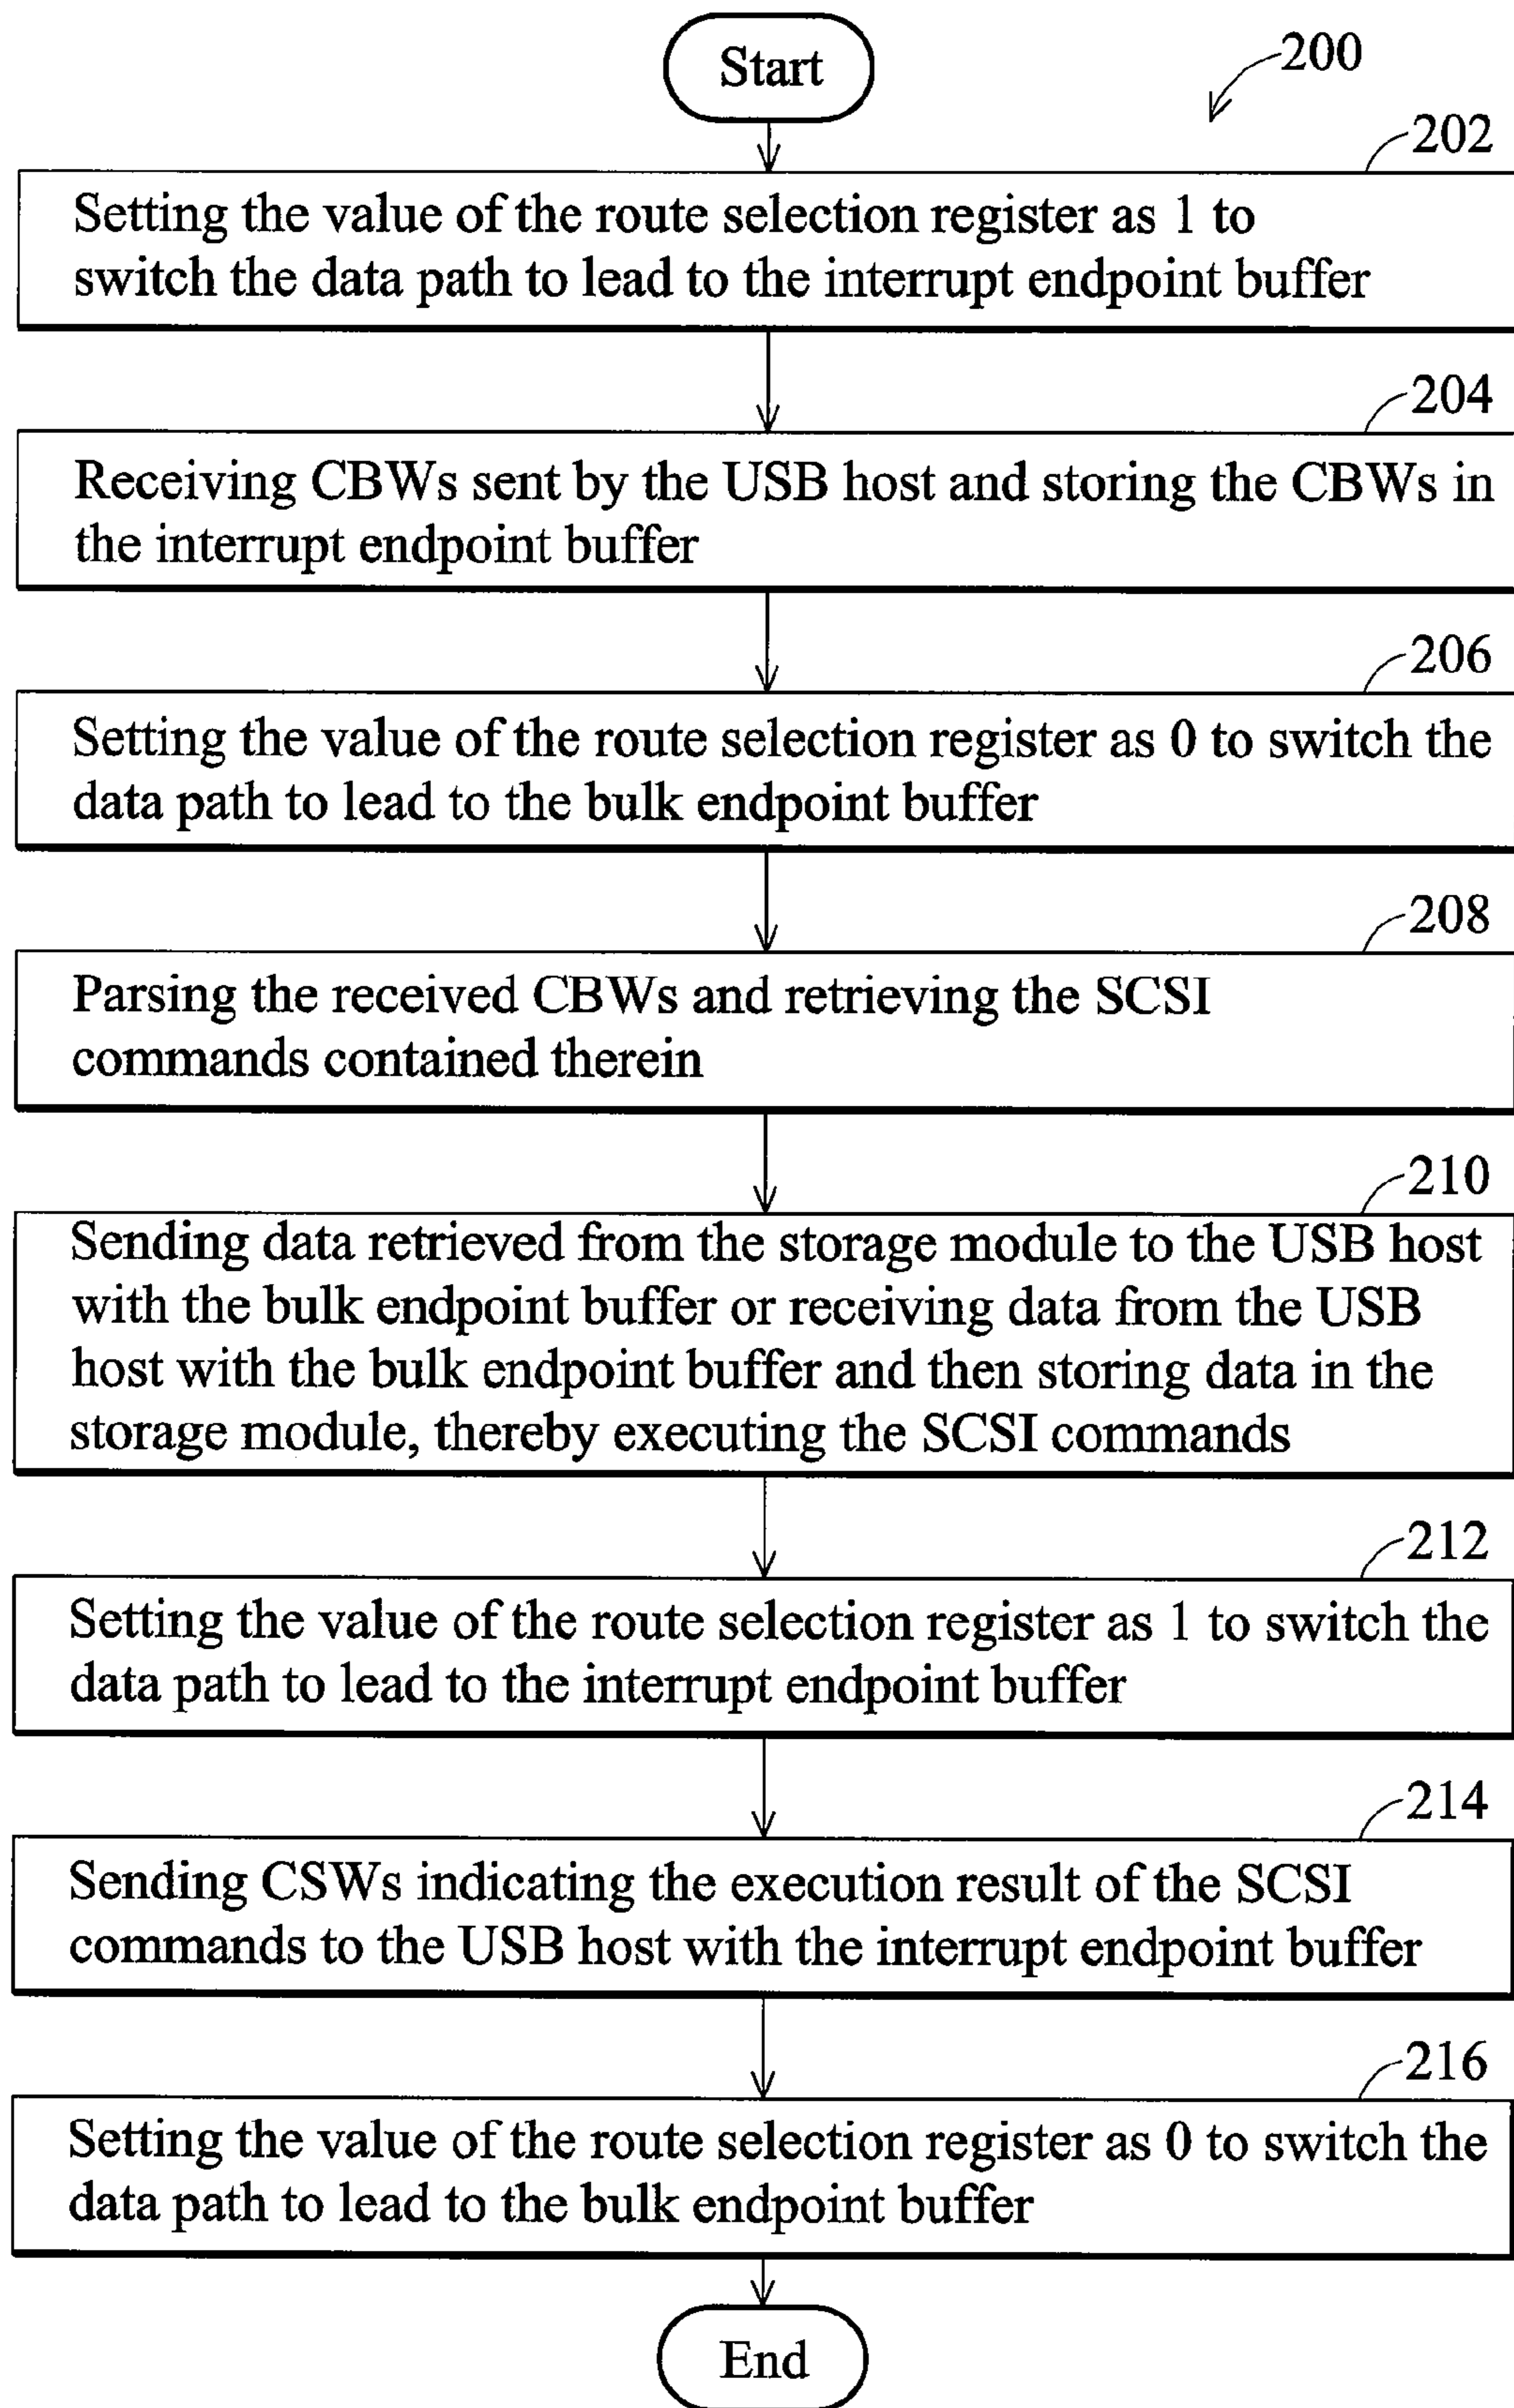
Start

200

202

Setting the value of the route selection register as 1 to switch the data path to lead to the interrupt endpoint buffer

204

Receiving CBWs sent by the USB host and storing the CBWs in the interrupt endpoint buffer

206

Setting the value of the route selection register as 0 to switch the data path to lead to the bulk endpoint buffer

208

Parsing the received CBWs and retrieving the SCSI commands contained therein

210

Sending data retrieved from the storage module to the USB host with the bulk endpoint buffer or receiving data from the USB host with the bulk endpoint buffer and then storing data in the storage module, thereby executing the SCSI commands

212

Setting the value of the route selection register as 1 to switch the data path to lead to the interrupt endpoint buffer

214

Sending CSWs indicating the execution result of the SCSI commands to the USB host with the interrupt endpoint buffer

216

Setting the value of the route selection register as 0 to switch the data path to lead to the bulk endpoint buffer

End